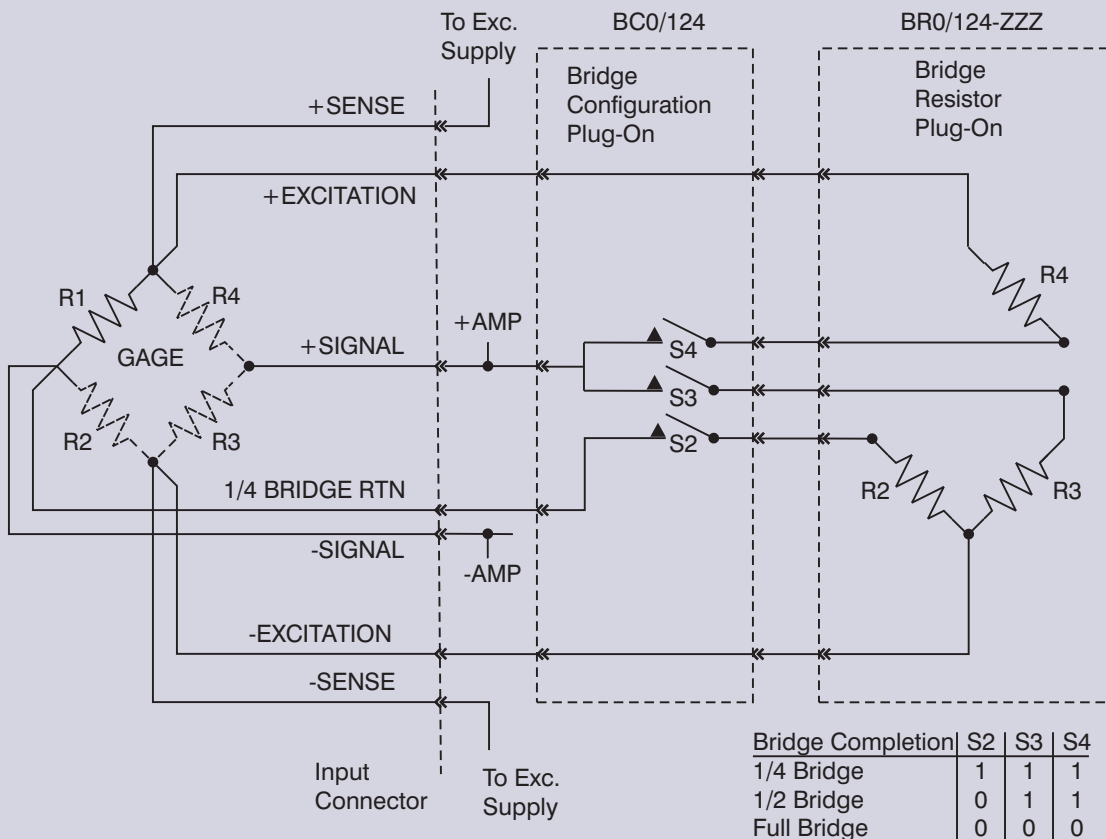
To Exc. Supply

BC0/124

Bridge Configuration Plug-On

BR0/124-ZZZ

Bridge Resistor Plug-On

+SENSE

+EXCITATION

R1

R4

GAGE

R2

R3

+AMP

+SIGNAL

S4

S3

S2

R4

R2

R3

1/4 BRIDGE RTN

-SIGNAL

-AMP

-EXCITATION

-SENSE

Input Connector

To Exc. Supply

| Bridge Completion | S2 | S3 | S4 |
|---|---|---|---|
| 1/4 Bridge | 1 | 1 | 1 |
| 1/2 Bridge | 0 | 1 | 1 |
| Full Bridge | 0 | 0 | 0 |